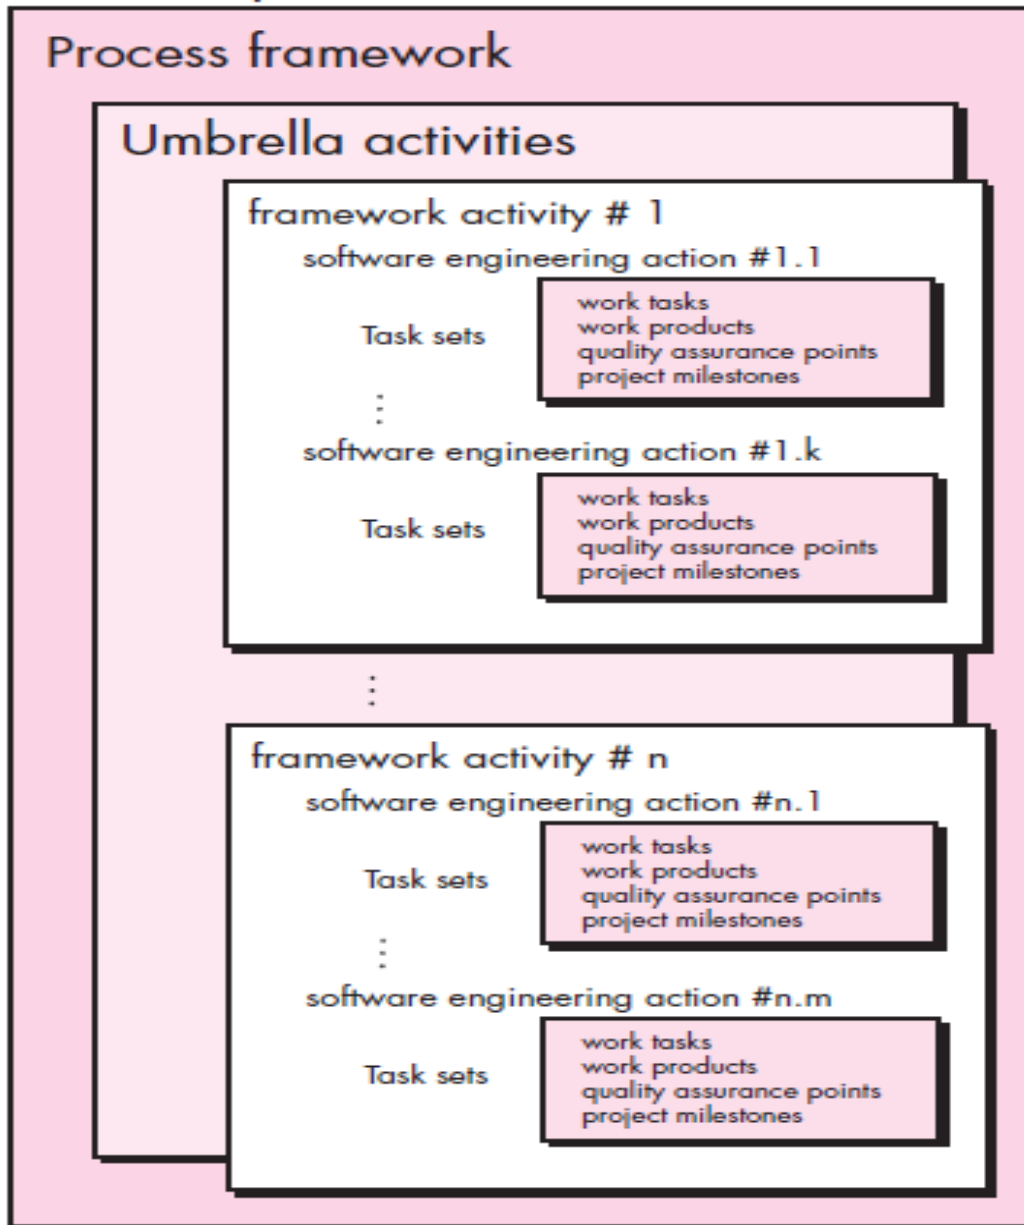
Process framework

Umbrella activities

framework activity # 1

software engineering action #1.1

Task sets

work tasks
work products
quality assurance points
project milestones

⋮

software engineering action #1.k

Task sets

work tasks
work products
quality assurance points
project milestones

⋮

framework activity # n

software engineering action #n.1

Task sets

work tasks
work products
quality assurance points
project milestones

⋮

software engineering action #n.m

Task sets

work tasks
work products
quality assurance points
project milestones